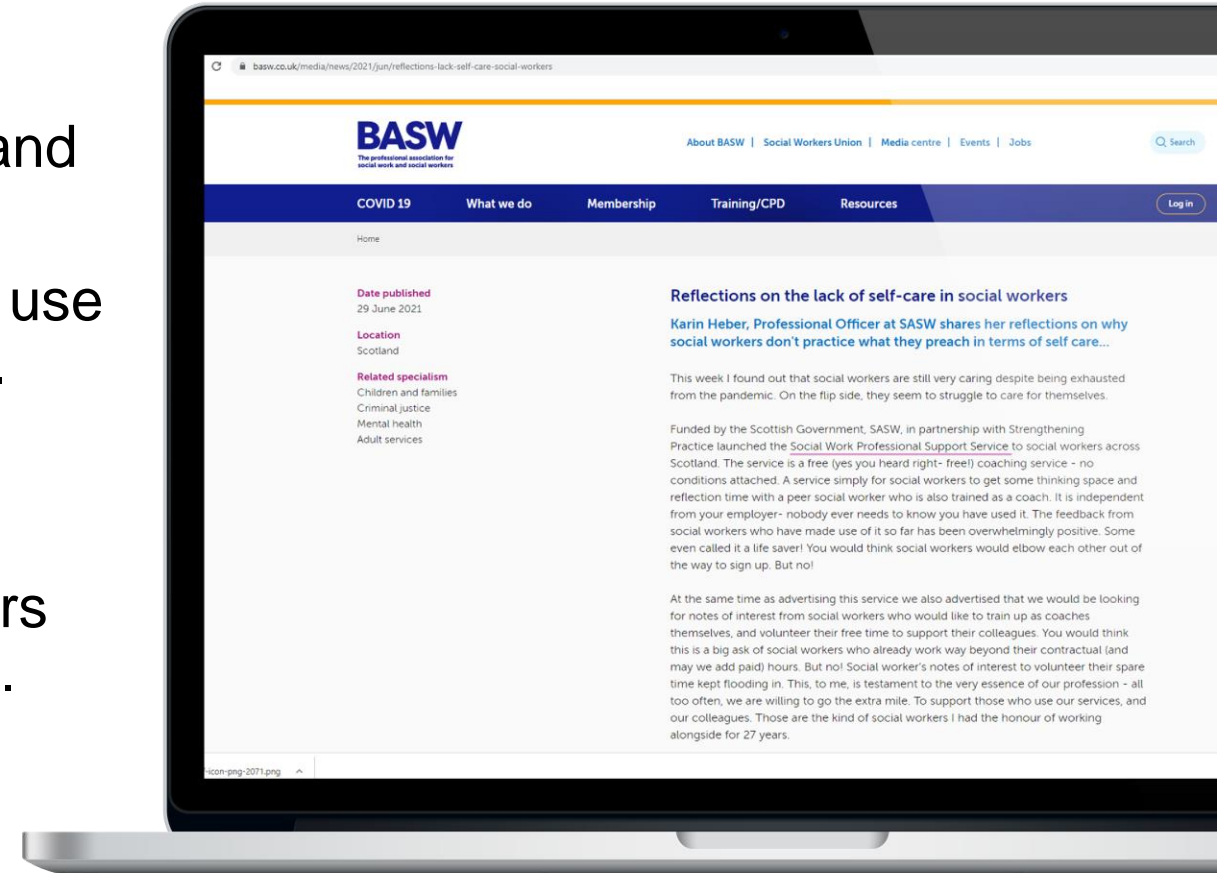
and

use

.

rs

.

basw.co.uk/media/news/2021/jun/reflections-lack-self-care-social-workers

BASW
The professional association for social work and social workers

About BASW | Social Workers Union | Media centre | Events | Jobs

Search

COVID 19 What we do Membership Training/CPD Resources

Log in

Home

Date published
29 June 2021

Location
Scotland

Related specialism
Children and families
Criminal justice
Mental health
Adult services

Reflections on the lack of self-care in social workers

Karin Heber, Professional Officer at SASW shares her reflections on why social workers don't practice what they preach in terms of self care...

This week I found out that social workers are still very caring despite being exhausted from the pandemic. On the flip side, they seem to struggle to care for themselves.

Funded by the Scottish Government, SASW, in partnership with Strengthening Practice launched the Social Work Professional Support Service to social workers across Scotland. The service is a free (yes you heard right- free!) coaching service - no conditions attached. A service simply for social workers to get some thinking space and reflection time with a peer social worker who is also trained as a coach. It is independent from your employer- nobody ever needs to know you have used it. The feedback from social workers who have made use of it so far has been overwhelmingly positive. Some even called it a life saver! You would think social workers would elbow each other out of the way to sign up. But no!

At the same time as advertising this service we also advertised that we would be looking for notes of interest from social workers who would like to train up as coaches themselves, and volunteer their free time to support their colleagues. You would think this is a big ask of social workers who already work way beyond their contractual (and may we add paid) hours. But no! Social worker's notes of interest to volunteer their spare time kept flooding in. This, to me, is testament to the very essence of our profession - all too often, we are willing to go the extra mile. To support those who use our services, and our colleagues. Those are the kind of social workers I had the honour of working alongside for 27 years.

-icon-png-2071.png